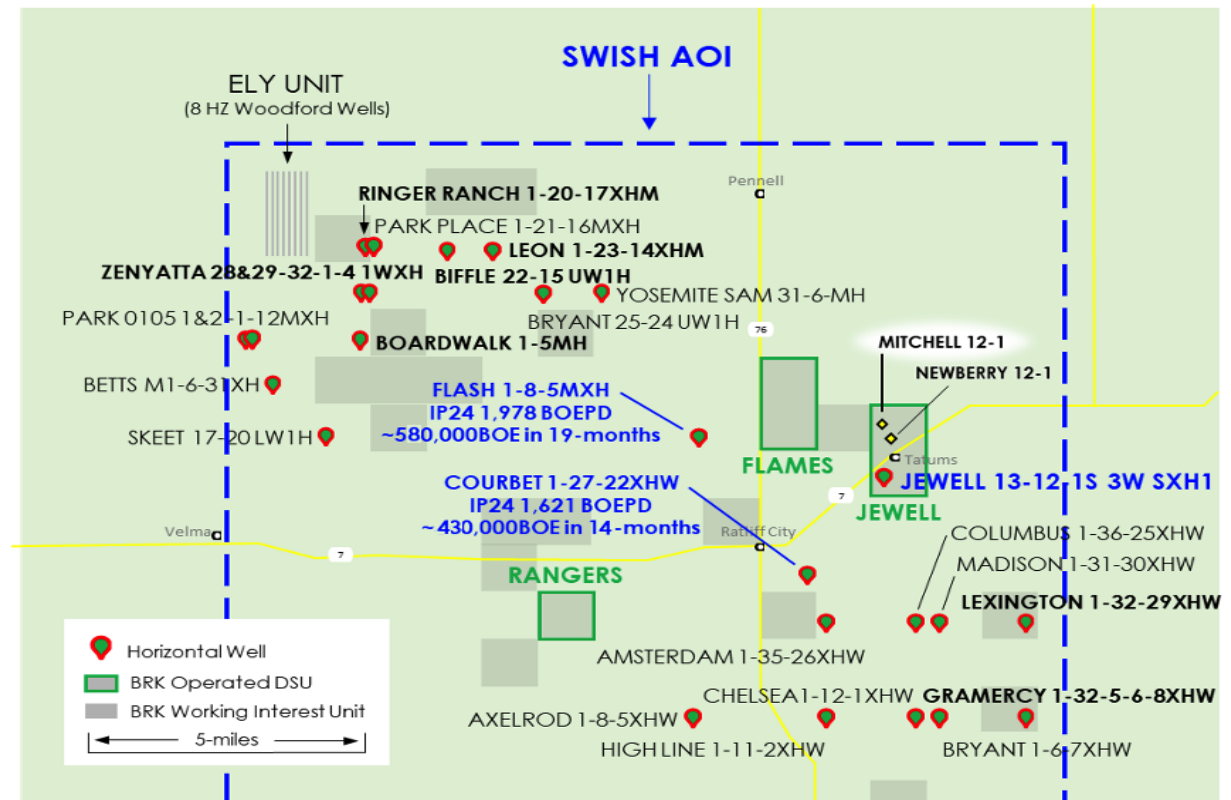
SWISH AOI

ELY UNIT
(8 HZ Woodford Wells)

Pennell

RINGER RANCH 1-20-17XHM
PARK PLACE 1-21-16MXH
LEON 1-23-14XHM
ZENYATTA 28&29-32-1-4 1WXH
BIFFLE 22-15 UW1H
YOSEMITE SAM 31-6-MH
PARK 0105 1&2-1-12MXH
BRYANT 25-24 UW1H
76
BOARDWALK 1-5MH
MITCHELL 12-1
NEWBERRY 12-1
BETTS M1-6-31XH
FLASH 1-8-5MXH
IP24 1,978 BOEPD
~580,000BOE in 19-months
SKEET 17-20 LW1H
FLAMES
Tatums
JEWELL 13-12-1S 3W SXH1
COURBET 1-27-22XHW
IP24 1,621 BOEPD
~430,000BOE in 14-months
7
JEWELL
Velma
Ratliff City
COLUMBUS 1-36-25XHW
7
MADISON 1-31-30XHW
RANGERS
LEXINGTON 1-32-29XHW
Horizontal Well
BRK Operated DSU
BRK Working Interest Unit
5-miles
AMSTERDAM 1-35-26XHW
CHELSEA1-12-1XHW
GRAMERCY 1-32-5-6-8XHW
AXELROD 1-8-5XHW
HIGH LINE 1-11-2XHW
BRYANT 1-6-7XHW